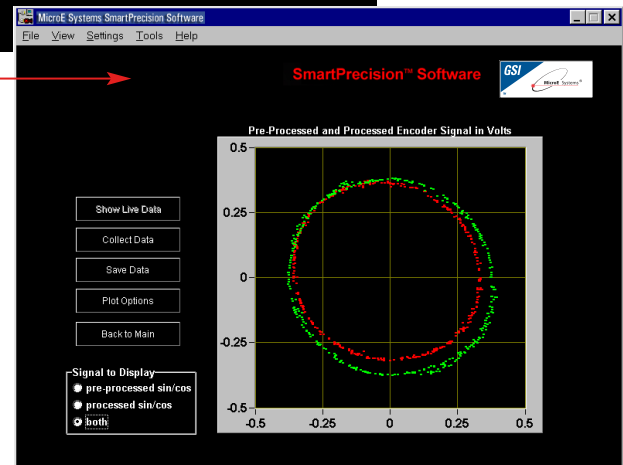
MicroE Systems SmartPrecision Software

File View Settings Tools Help

SmartPrecision™ Software

GSI MicroE Systems

Pre-Processed and Processed Encoder Signal in Volts

Show Live Data

Collect Data

Save Data

Plot Options

Back to Main

Signal to Display

pre-processed sin/cos

processed sin/cos

both

0.5
0.25
0
-0.25
-0.5

-0.5 -0.25 0 0.25 0.5